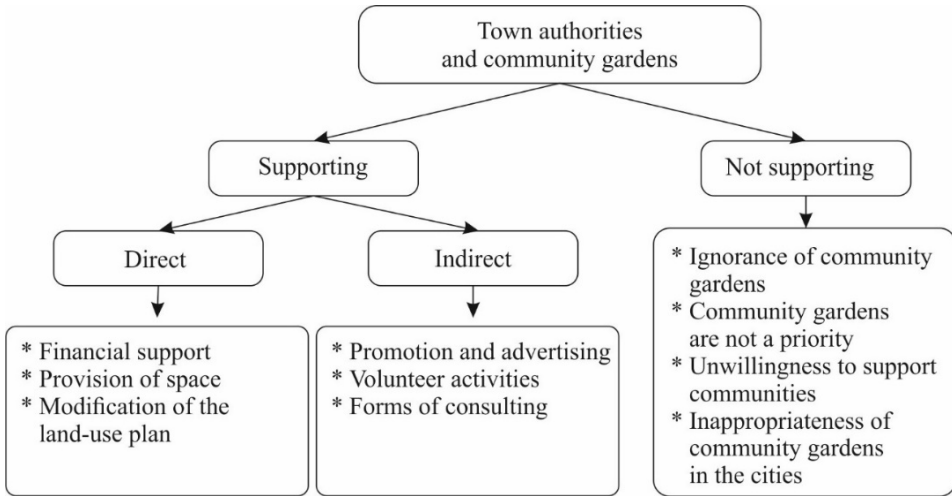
Town authorities and community gardens

Supporting

Not supporting

Direct

Indirect

* Financial support
* Provision of space
* Modification of the land-use plan

* Promotion and advertising
* Volunteer activities
* Forms of consulting

* Ignorance of community gardens
* Community gardens are not a priority
* Unwillingness to support communities
* Inappropriateness of community gardens in the cities